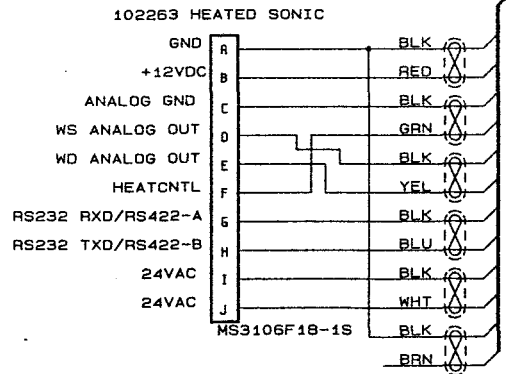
102263 HEATED SONIC

GND
+12VDC
ANALOG GND
WS ANALOG OUT
WD ANALOG OUT
HEATCNTL
RS232 RXD/RS422-A
RS232 TXD/RS422-B
24VAC
24VAC

A
B
C
D
E
F
G
H
I
J

MS3106F18-1S

BLK
RED
BLK
GRN
BLK
YEL
BLK
BLU
BLK
WHT
BLK
BRN